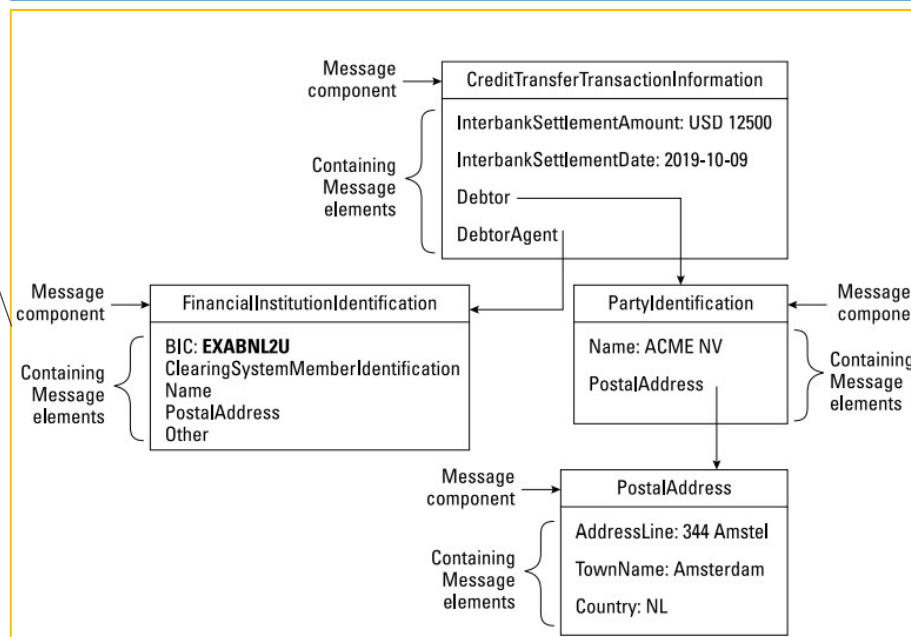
Message component

CreditTransferTransactionInformation

Containing Message elements

InterbankSettlementAmount: USD 12500

InterbankSettlementDate: 2019-10-09

Debtor

DebtorAgent

Message component

FinancialInstitutionIdentification

Containing Message elements

BIC: **EXABNL2U**
ClearingSystemMemberIdentification
Name
PostalAddress
Other

PartyIdentification

Message compone

Name: ACME NV

PostalAddress

Containing Message elements

Message component

PostalAddress

Containing Message elements

AddressLine: 344 Amstel

TownName: Amsterdam

Country: NL